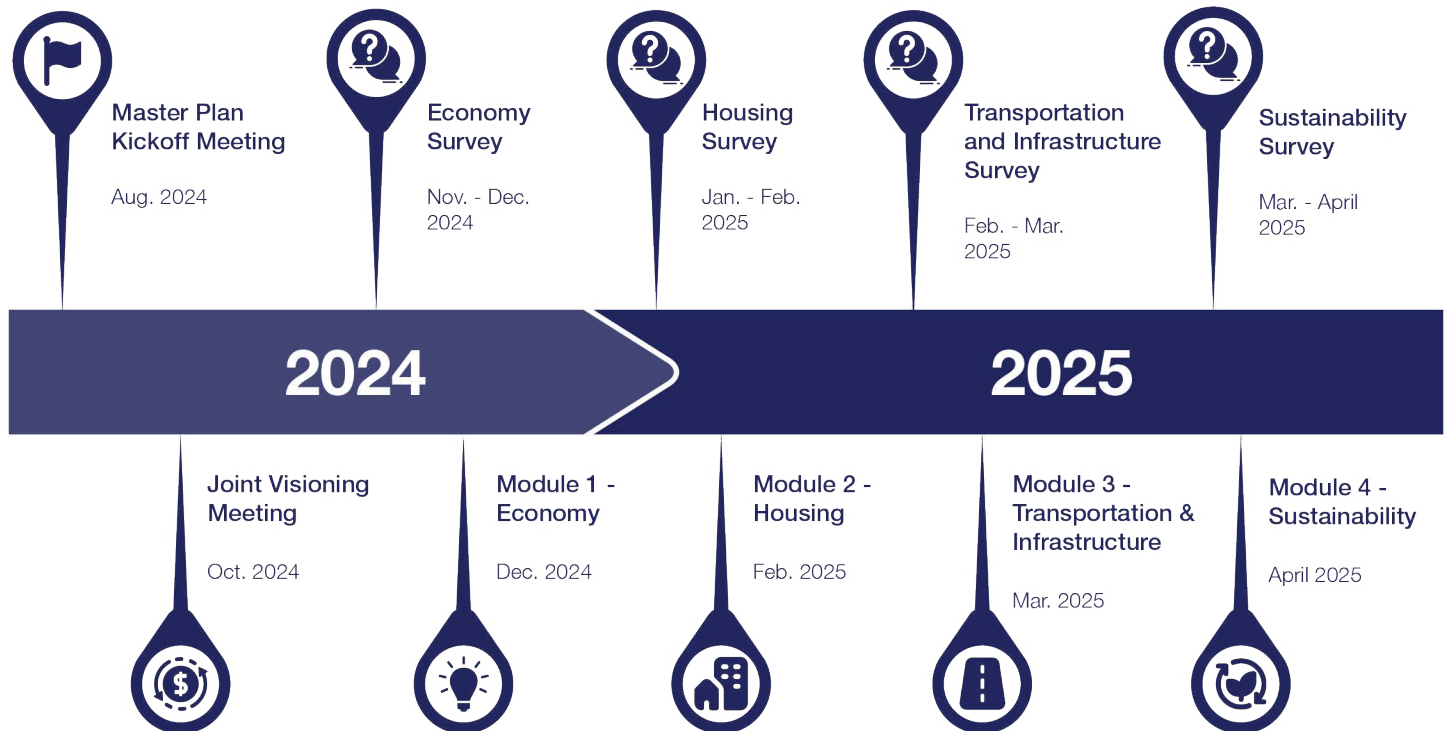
Master Plan Kickoff Meeting

Aug. 2024

Economy Survey

Nov. - Dec. 2024

Housing Survey

Jan. - Feb. 2025

Transportation and Infrastructure Survey

Feb. - Mar. 2025

Sustainability Survey

Mar. - April 2025

2024

2025

Joint Visioning Meeting

Oct. 2024

Module 1 - Economy

Dec. 2024

Module 2 - Housing

Feb. 2025

Module 3 - Transportation & Infrastructure

Mar. 2025

Module 4 - Sustainability

April 2025